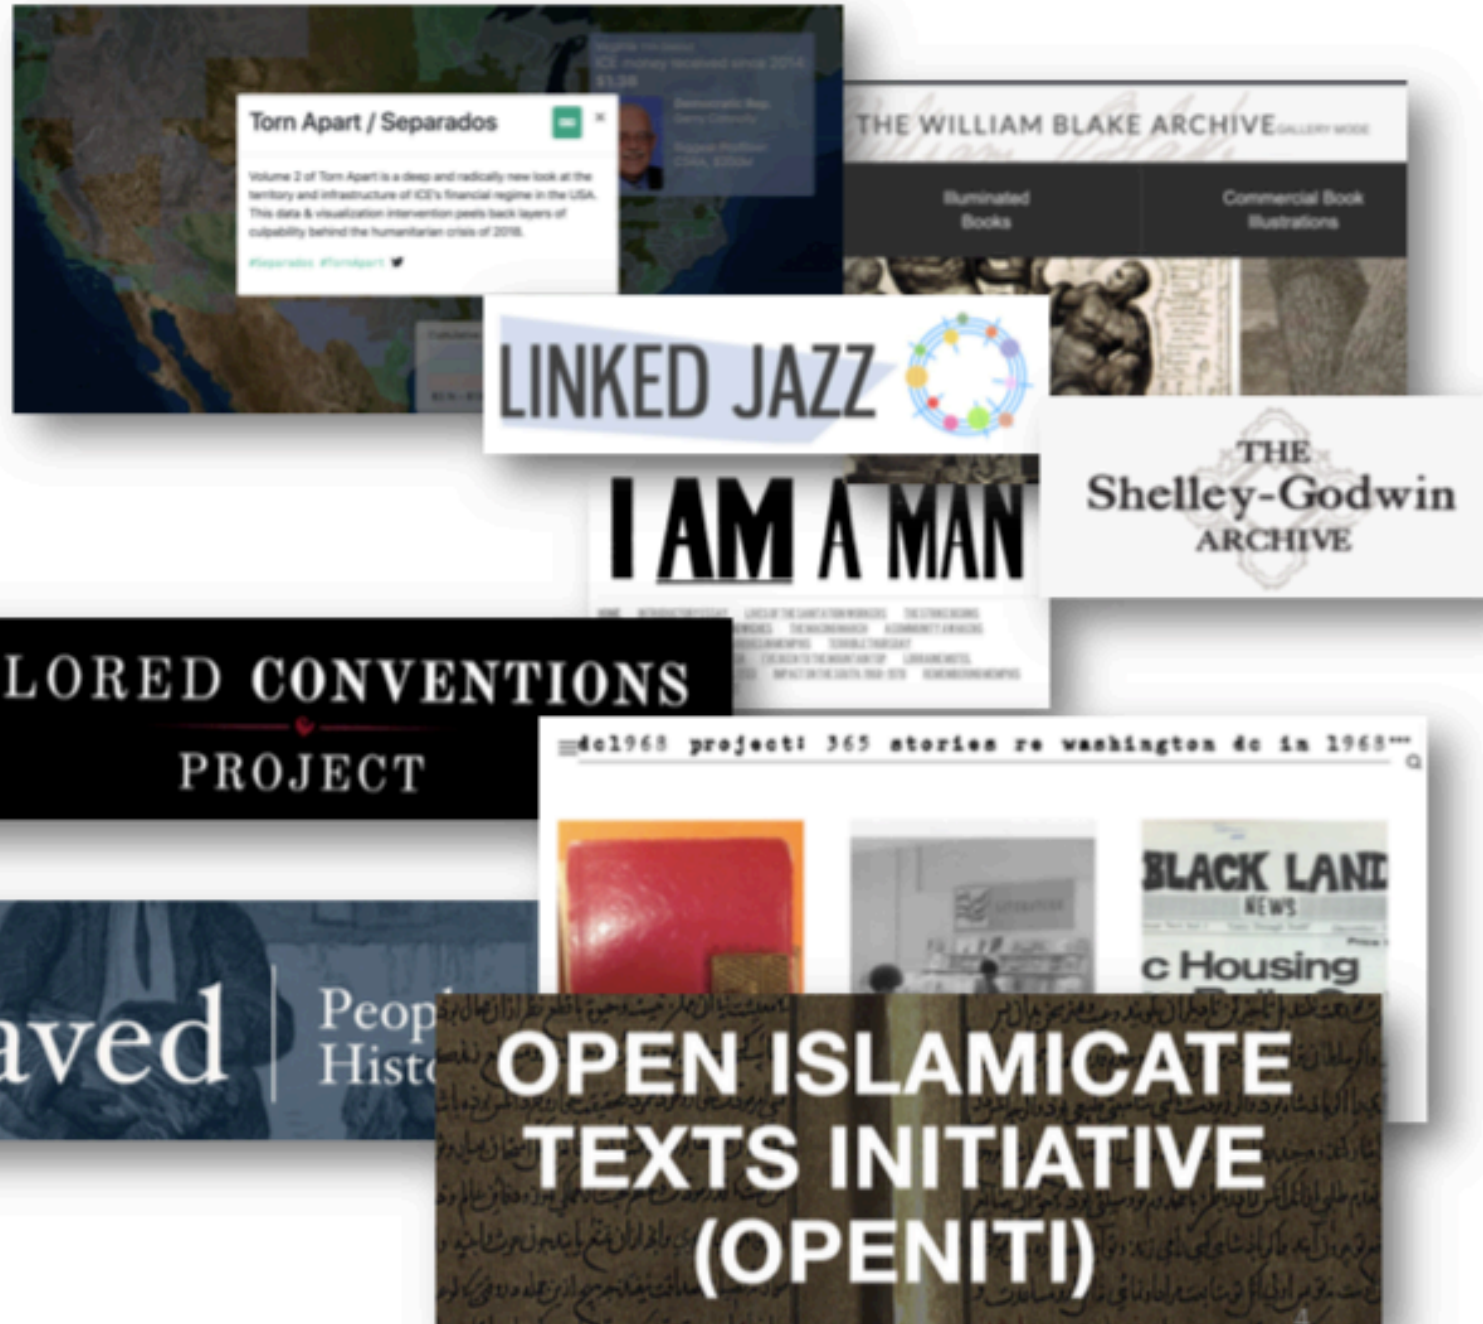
Torn Apart / Separados

Volume 2 of Torn Apart is a deep and radically new look at the territory and infrastructure of ICE's financial regime in the USA. This data & visualization intervention peels back layers of culpability behind the humanitarian crisis of 2018.

#Separados #TornApart

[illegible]

THE WILLIAM BLAKE ARCHIVE GALLERY MODE

Illuminated Books

Commercial Book Illustrations

LINKED JAZZ

I AM A MAN

THE Shelley-Godwin ARCHIVE

LORED CONVENTIONS PROJECT

dc1968 project: 365 stories re washington dc in 1968

BLACK LAND NEWS

c Housing

aved | Peop Histo

OPEN ISLAMICATE TEXTS INITIATIVE (OPENITI)